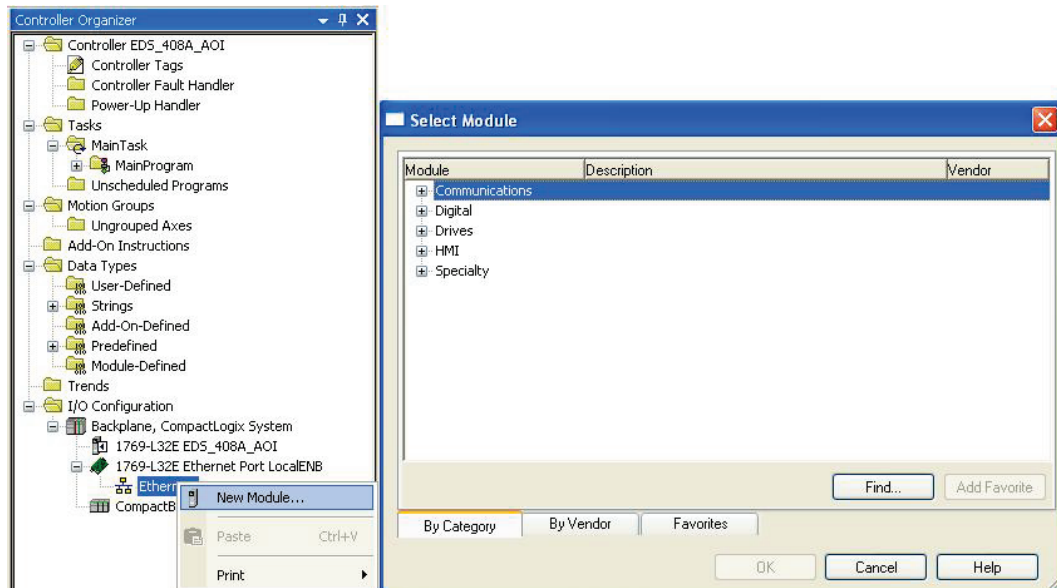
Controller Organizer

Controller EDS_408A_AOI
Controller Tags
Controller Fault Handler
Power-Up Handler
Tasks
MainTask
MainProgram
Unscheduled Programs
Motion Groups
Ungrouped Axes
Add-On Instructions
Data Types
User-Defined
Strings
Add-On-Defined
Predefined
Module-Defined
Trends
I/O Configuration
Backplane, CompactLogix System
1769-L32E EDS_408A_AOI
1769-L32E Ethernet Port LocalENB
Ethern
CompactB

New Module...
Paste Ctrl+V
Print

Select Module

| Module | Description | Vendor |
|---|---|---|
| Communications | | |
| Digital | | |
| Drives | | |
| HMI | | |
| Specialty | | |

Find...
Add Favorite
By Category
By Vendor
Favorites
OK
Cancel
Help